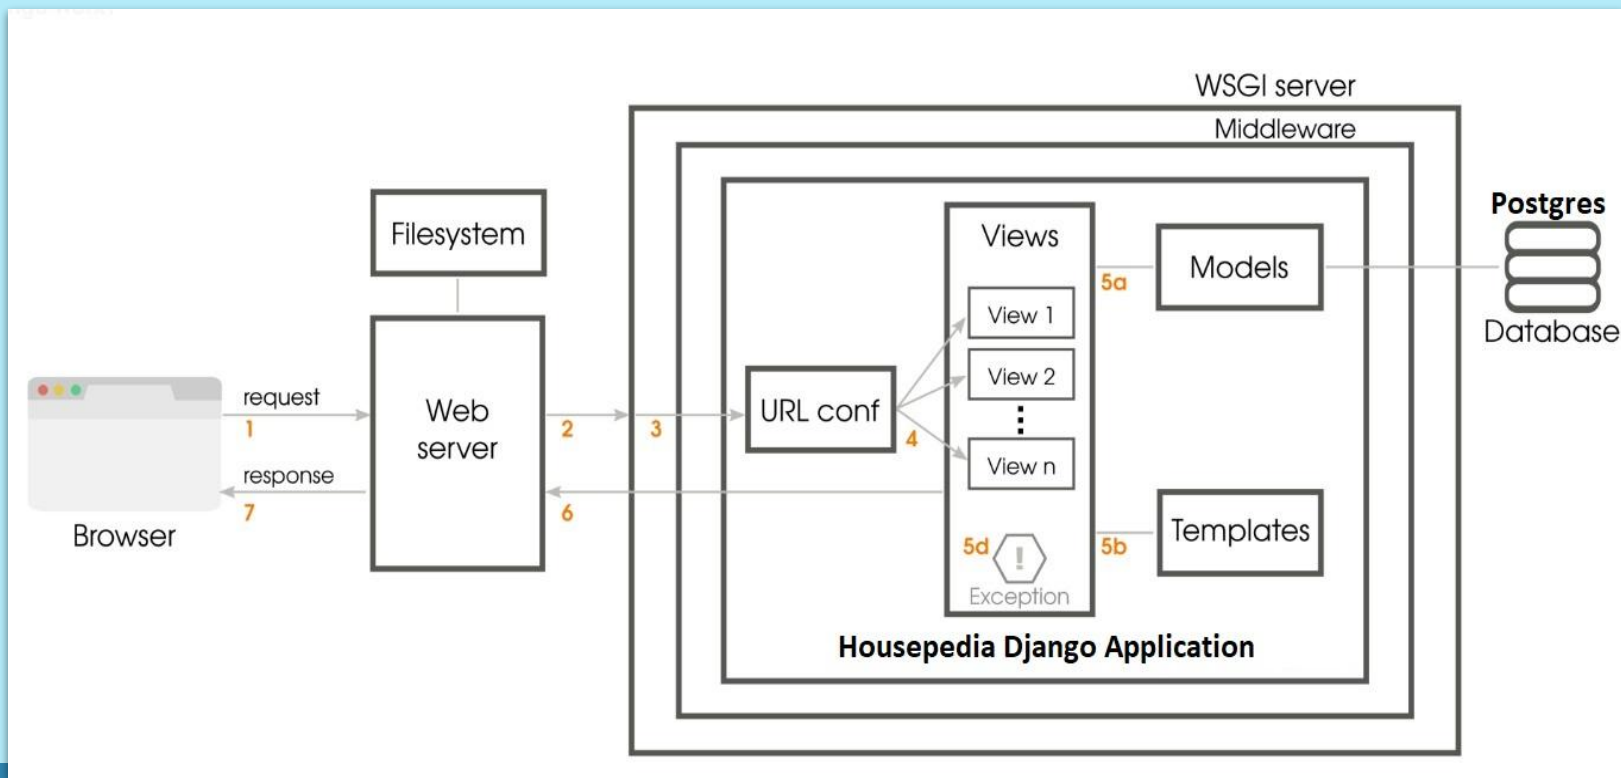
WSGI server

Middleware

Filesystem

Views

5a

Models

Postgres

Database

View 1

View 2

URL conf

View n

request

1

Web server

2

3

4

response

7

6

Browser

5d

Exception

5b

Templates

Housepedia Django Application